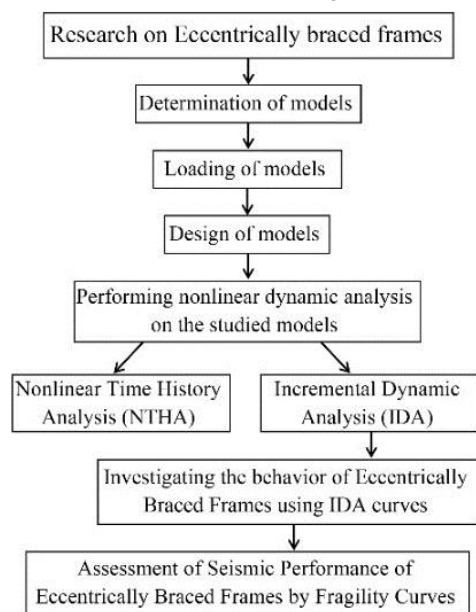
Research on Eccentrically braced frames

Determination of models

Loading of models

Design of models

Performing nonlinear dynamic analysis on the studied models

Nonlinear Time History Analysis (NTHA)

Incremental Dynamic Analysis (IDA)

Investigating the behavior of Eccentrically Braced Frames using IDA curves

Assessment of Seismic Performance of Eccentrically Braced Frames by Fragility Curves